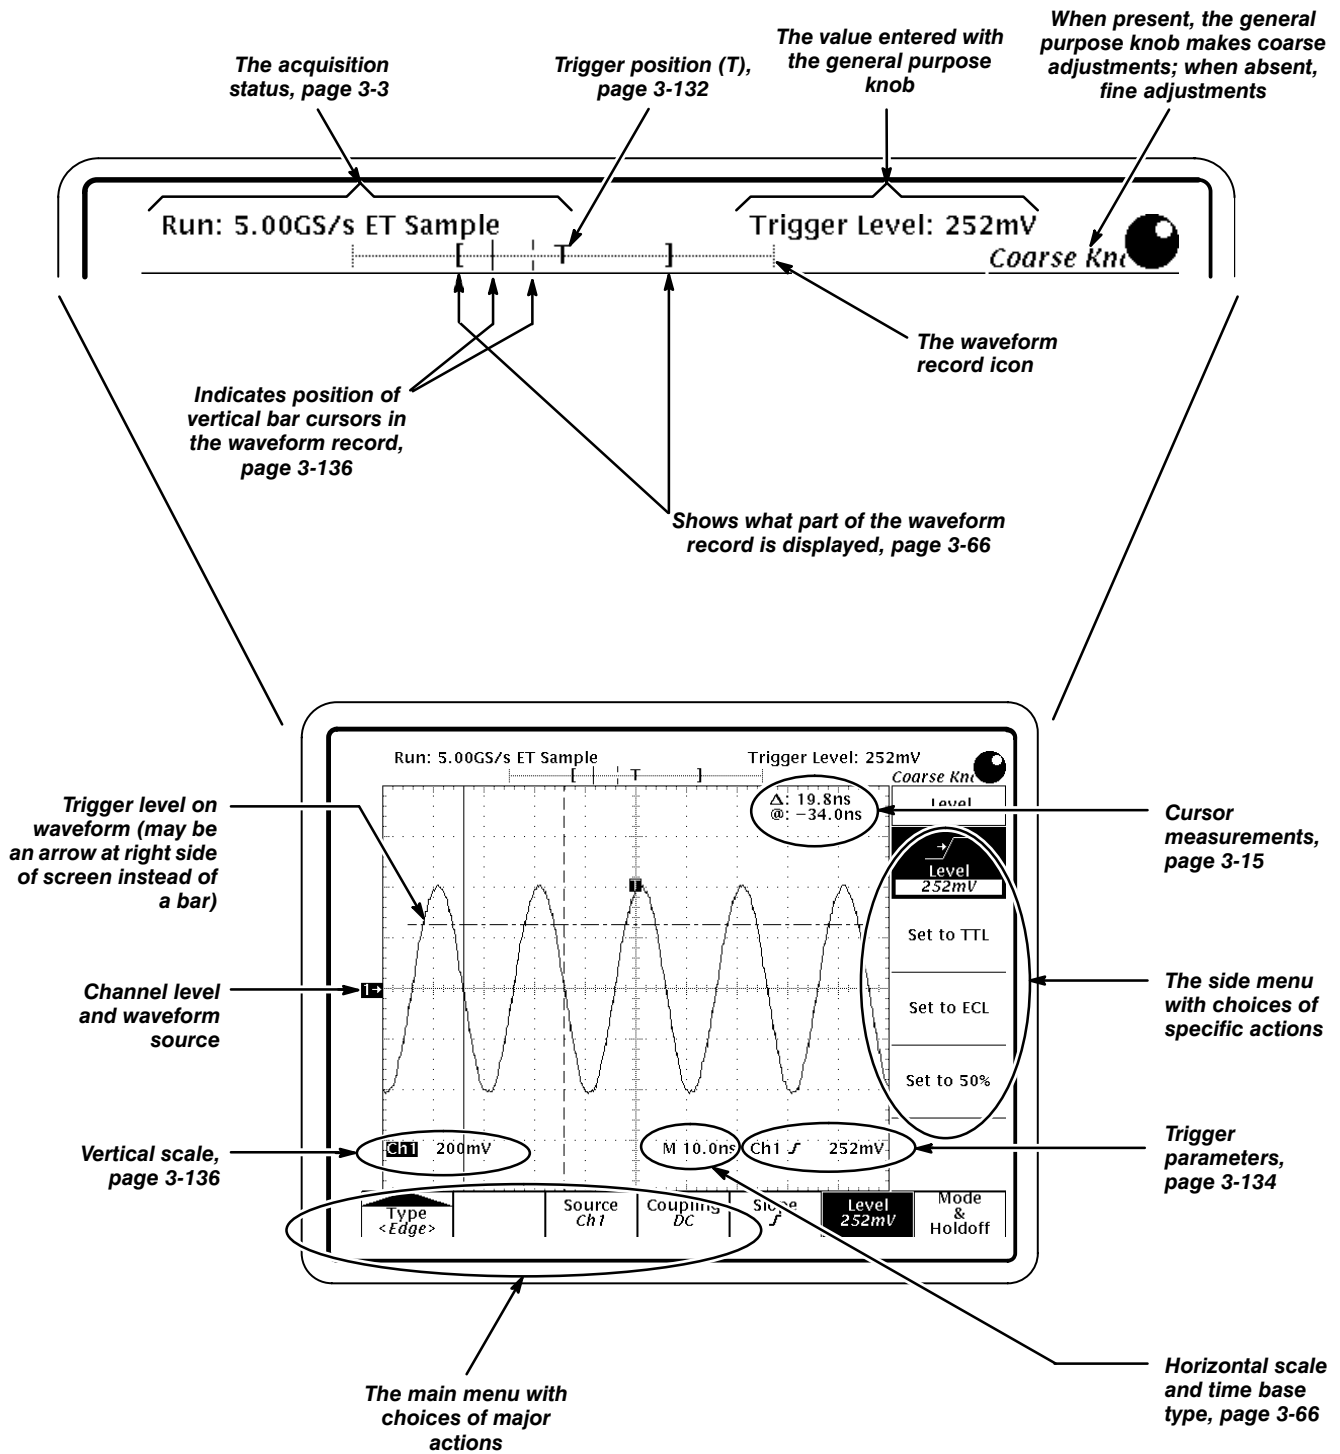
The acquisition status, page 3-3

Trigger position (T), page 3-132

The value entered with the general purpose knob

When present, the general purpose knob makes coarse adjustments; when absent, fine adjustments

Run: 5.00GS/s ET Sample

[ T ]

Trigger Level: 252mV

Coarse Knob

The waveform record icon

Indicates position of vertical bar cursors in the waveform record, page 3-136

Shows what part of the waveform record is displayed, page 3-66

Run: 5.00GS/s ET Sample

Trigger Level: 252mV

Coarse Knob

Δ: 19.8ns
@: −34.0ns

Level

Level
252mV

Set to TTL

Set to ECL

Set to 50%

Trigger level on waveform (may be an arrow at right side of screen instead of a bar)

Cursor measurements, page 3-15

Channel level and waveform source

1

The side menu with choices of specific actions

Ch1 200mV

M 10.0ns

Ch1 ʃ 252mV

Vertical scale, page 3-136

Trigger parameters, page 3-134

Type
<Edge>

Source
Ch1

Coupling
DC

Slope
ʃ

Level
252mV

Mode & Holdoff

The main menu with choices of major actions

Horizontal scale and time base type, page 3-66